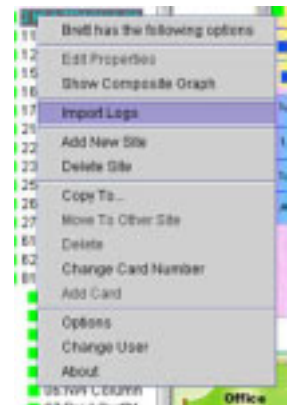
Brett has the following options
Edit Properties
Show Composite Graph
Import Logs
Add New Site
Delete Site
Copy To...
Move To Other Site
Delete
Change Card Number
Add Card
Options
Change User
About
Office